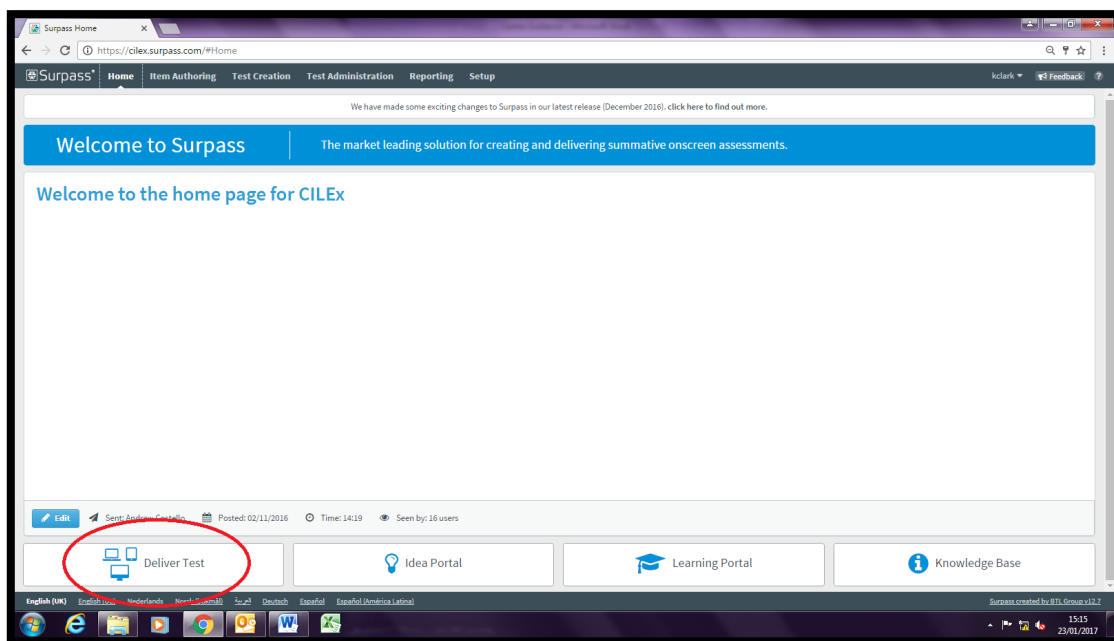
Surpass Home

https://cilex.surpass.com/#Home

Surpass Home Item Authoring Test Creation Test Administration Reporting Setup

kclark Feedback ?

We have made some exciting changes to Surpass in our latest release (December 2016). click here to find out more.

Welcome to Surpass

The market leading solution for creating and delivering summative onscreen assessments.

Welcome to the home page for CILEx

Edit Sent: Andrew Costello Posted: 02/11/2016 Time: 14:19 Seen by: 16 users

Deliver Test

Idea Portal

Learning Portal

Knowledge Base

English (UK) English (US) Nederlands Norsk (bokmål) العربية Deutsch Español Español (América Latina)

Surpass created by BTL Group v12.7

15:15
23/01/2017